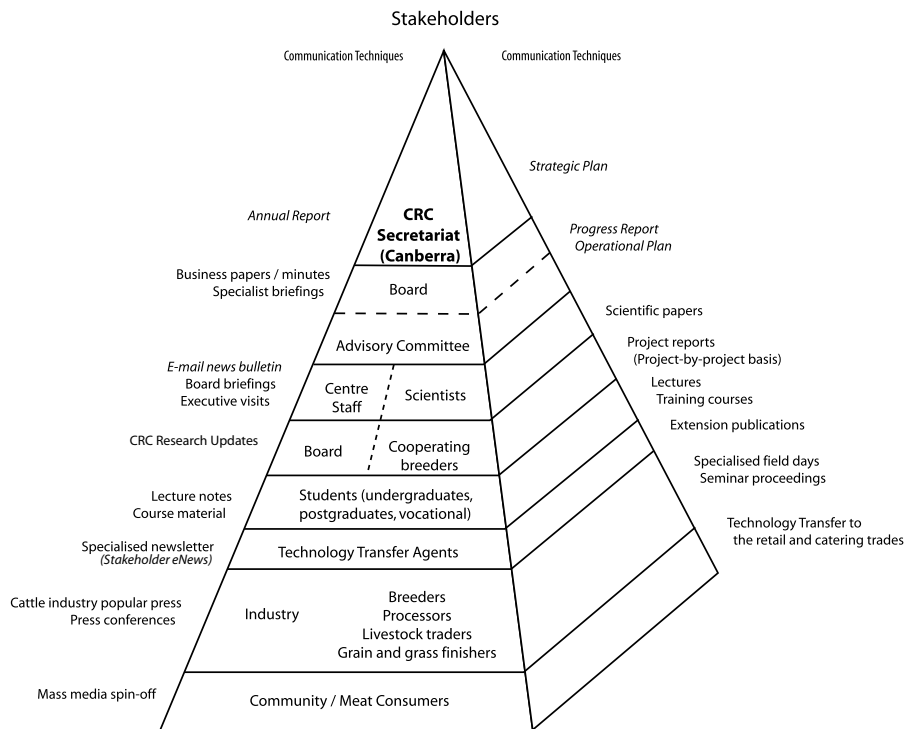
Stakeholders

Communication Techniques

Communication Techniques

Strategic Plan

Annual Report

CRC Secretariat (Canberra)

Progress Report
Operational Plan

Business papers / minutes
Specialist briefings

Board

Scientific papers

Advisory Committee

Project reports
(Project-by-project basis)

E-mail news bulletin
Board briefings
Executive visits

Centre Staff

Scientists

Lectures
Training courses

CRC Research Updates

Board

Cooperating breeders

Extension publications

Specialised field days
Seminar proceedings

Lecture notes
Course material

Students (undergraduates, postgraduates, vocational)

Technology Transfer to the retail and catering trades

Specialised newsletter
(Stakeholder eNews)

Technology Transfer Agents

Cattle industry popular press
Press conferences

Industry

Breeders
Processors
Livestock traders
Grain and grass finishers

Mass media spin-off

Community / Meat Consumers